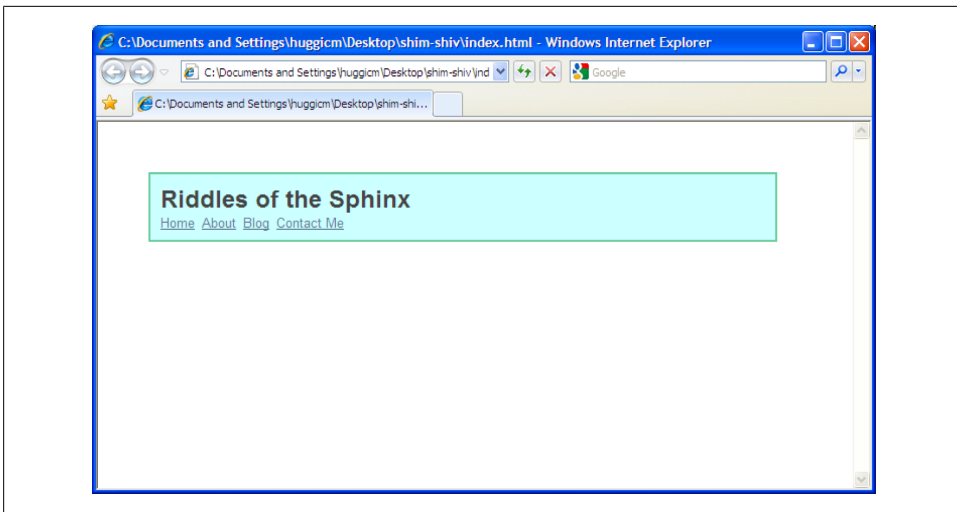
C:\Documents and Settings\huggicm\Desktop\shim-shiv\index.html - Windows Internet Explorer

C:\Documents and Settings\huggicm\Desktop\shim-shiv\ind

Google

C:\Documents and Settings\huggicm\Desktop\shim-shi...

Riddles of the Sphinx

Home About Blog Contact Me